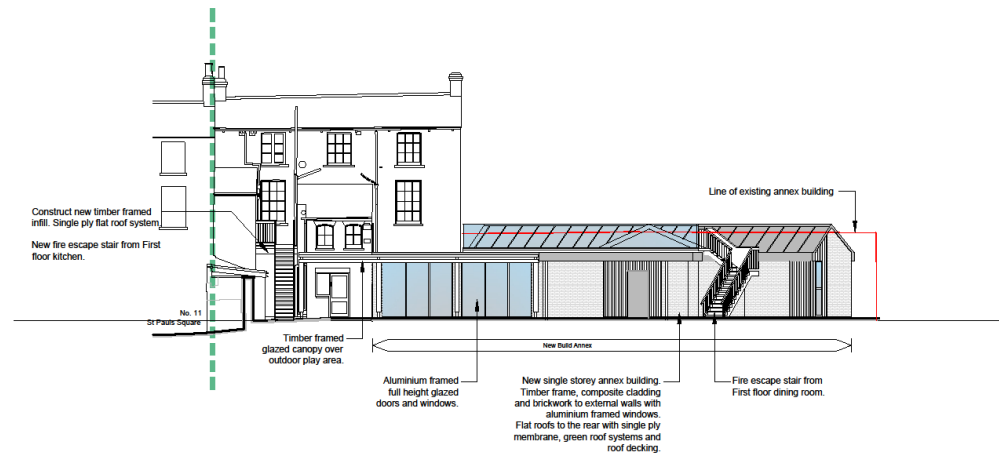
Line of existing annex building

Construct new timber framed infill. Single ply flat roof system.

New fire escape stair from First floor kitchen.

No. 11
St Pauls Square

Timber framed glazed canopy over outdoor play area.

New Build Annex

Aluminium framed full height glazed doors and windows.

New single storey annex building. Timber frame, composite cladding and brickwork to external walls with aluminium framed windows. Flat roofs to the rear with single ply membrane, green roof systems and roof decking.

Fire escape stair from First floor dining room.